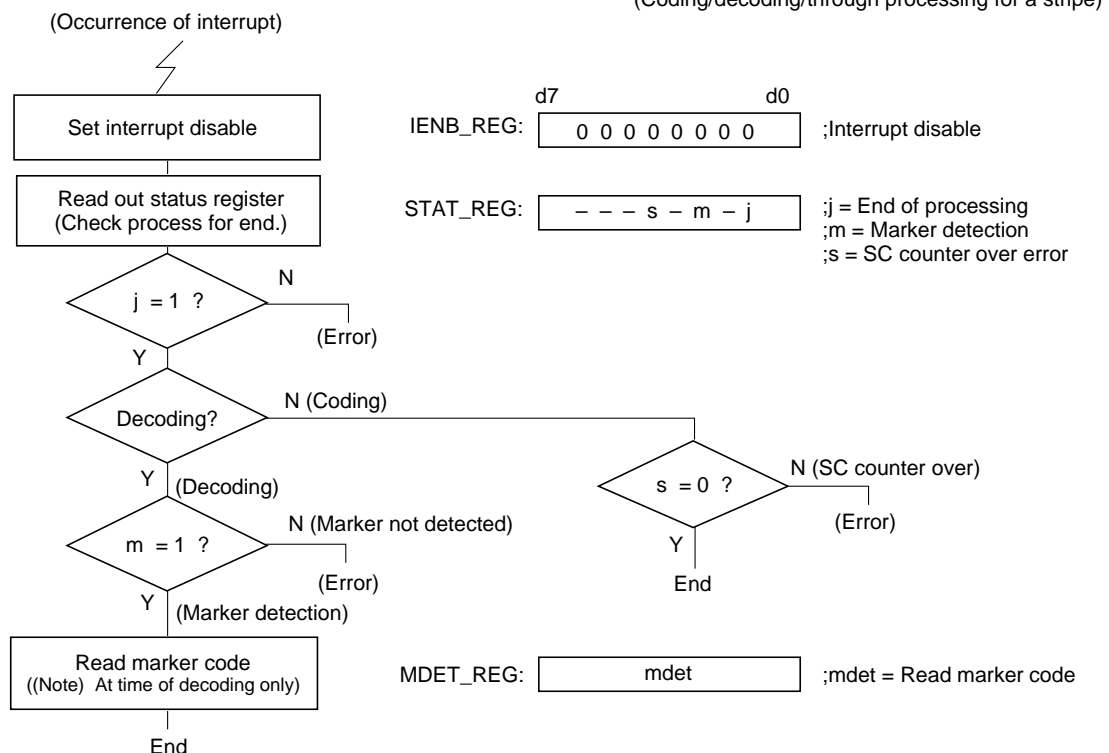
(Coding/decoding/through processing for a stripe)

(Occurrence of interrupt)

Set interrupt disable

d7 d0

IENB_REG: 0 0 0 0 0 0 0 0 ;Interrupt disable

Read out status register (Check process for end.)

STAT_REG: – – – s – m – j ;j = End of processing ;m = Marker detection ;s = SC counter over error

j = 1 ?

N

(Error)

Y

Decoding?

N (Coding)

s = 0 ?

N (SC counter over)

(Error)

Y

End

Y (Decoding)

m = 1 ?

N (Marker not detected)

(Error)

Y (Marker detection)

Read marker code ((Note) At time of decoding only)

MDET_REG: mdet ;mdet = Read marker code

End